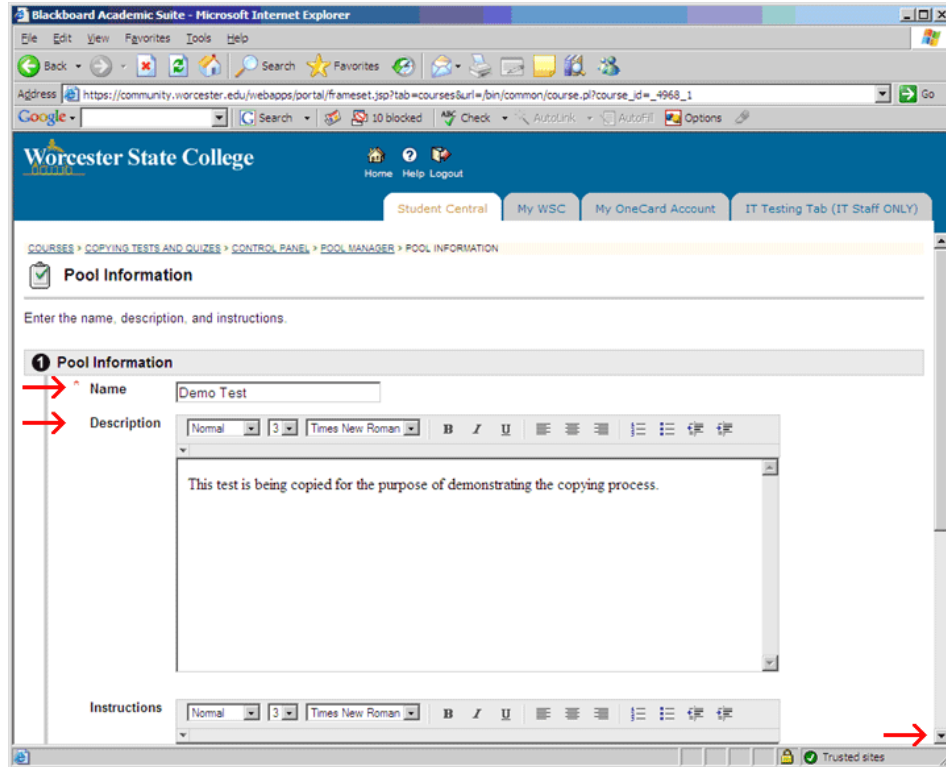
Blackboard Academic Suite - Microsoft Internet Explorer

File Edit View Favorites Tools Help

Back Search Favorites

Address https://community.worcester.edu/webapps/portal/frameset.jsp?tab=courses&url=/bin/common/course.pl?course_id=_4968_1 Go

Google Search 10 blocked Check AutoLink AutoFill Options

Worcester State College

Home Help Logout

Student Central | My WSC | My OneCard Account | IT Testing Tab (IT Staff ONLY)

COURSES > COPYING TESTS AND QUIZES > CONTROL PANEL > POOL MANAGER > POOL INFORMATION

Pool Information

Enter the name, description, and instructions.

1 Pool Information

* Name Demo Test

Description

Normal 3 Times New Roman B I U

This test is being copied for the purpose of demonstrating the copying process.

Instructions

Normal 3 Times New Roman B I U

Trusted sites